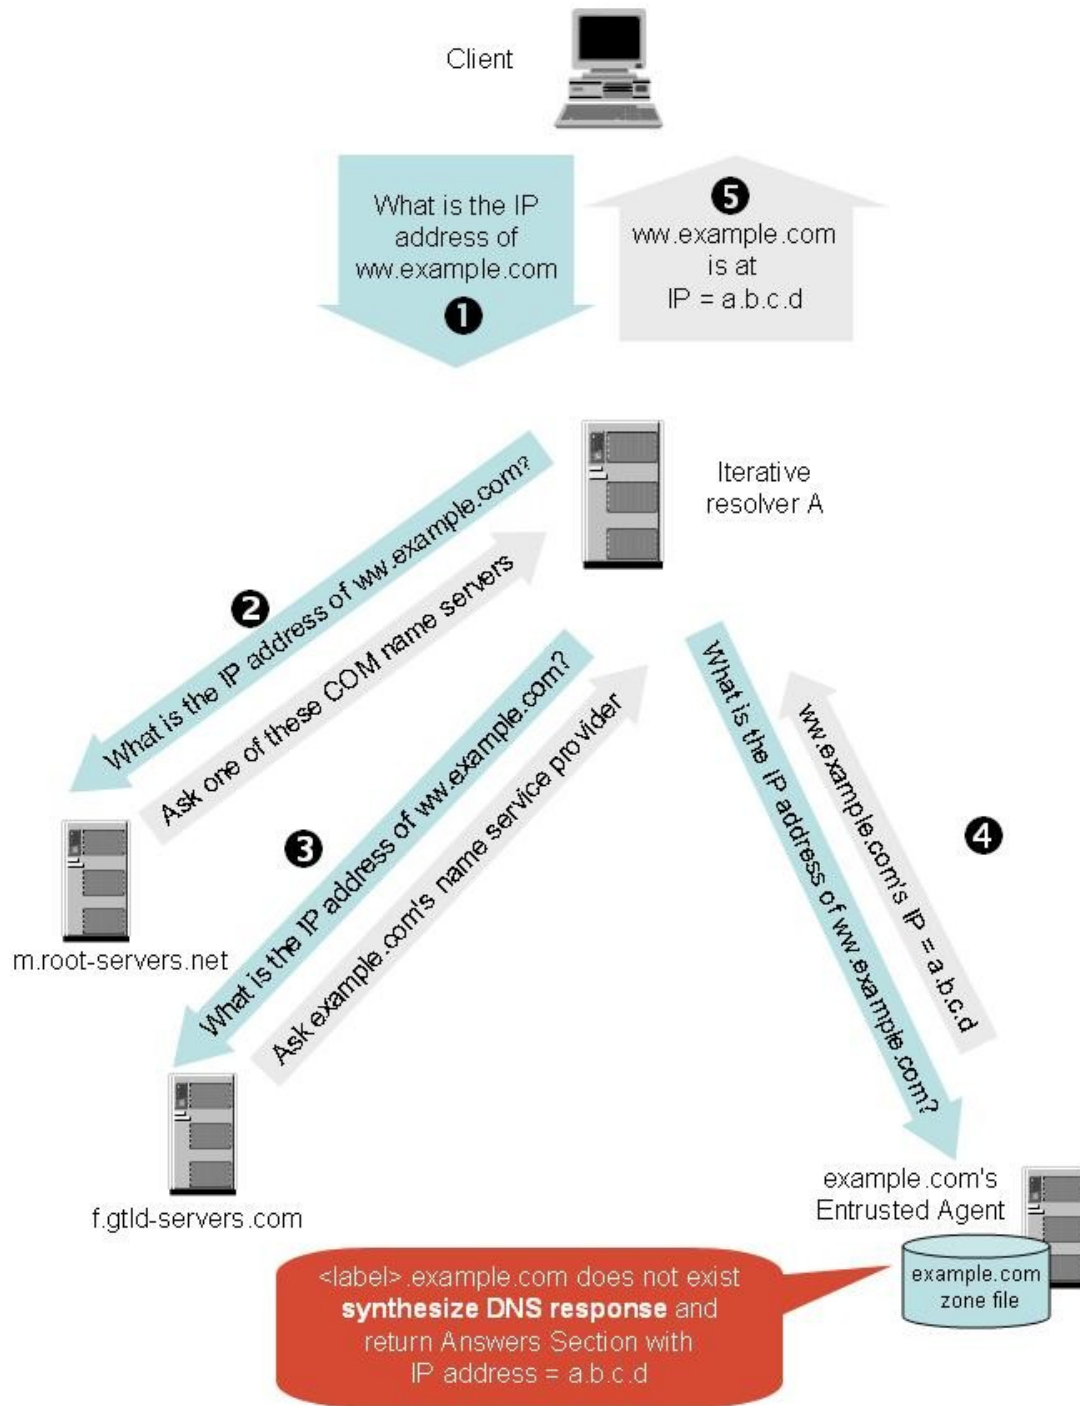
Client

What is the IP address of ww.example.com

❶

❺

ww.example.com is at IP = a.b.c.d

Iterative resolver A

❷

What is the IP address of ww.example.com?

Ask one of these COM name servers

m.root-servers.net

❸

What is the IP address of ww.example.com?

Ask example.com's name service provider

f.gtld-servers.com

What is the IP address of ww.example.com?

ww.example.com's IP = a.b.c.d

❹

example.com's Entrusted Agent

example.com zone file

<label>.example.com does not exist **synthesize DNS response** and return Answers Section with IP address = a.b.c.d